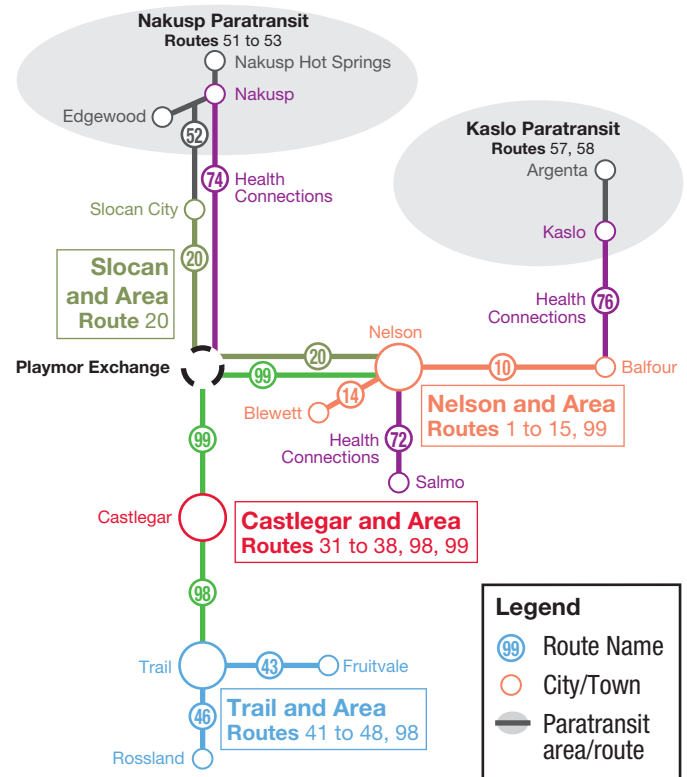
Nakusp Paratransit
Routes 51 to 53

Nakusp Hot Springs
Nakusp
Edgewood
52
74
Health Connections
Slocan City
20

Slocan and Area
Route 20

Kaslo Paratransit
Routes 57, 58

Argenta
Kaslo
Health Connections
76

Nelson
Playmor Exchange
20
99
10
Balfour
14
Blewett

Nelson and Area
Routes 1 to 15, 99

Health Connections
72
Salmo
99
Castlegar

Castlegar and Area
Routes 31 to 38, 98, 99

98
Trail
43
Fruitvale
46
Rossland

Trail and Area
Routes 41 to 48, 98

Legend
99 Route Name
City/Town
Paratransit area/route